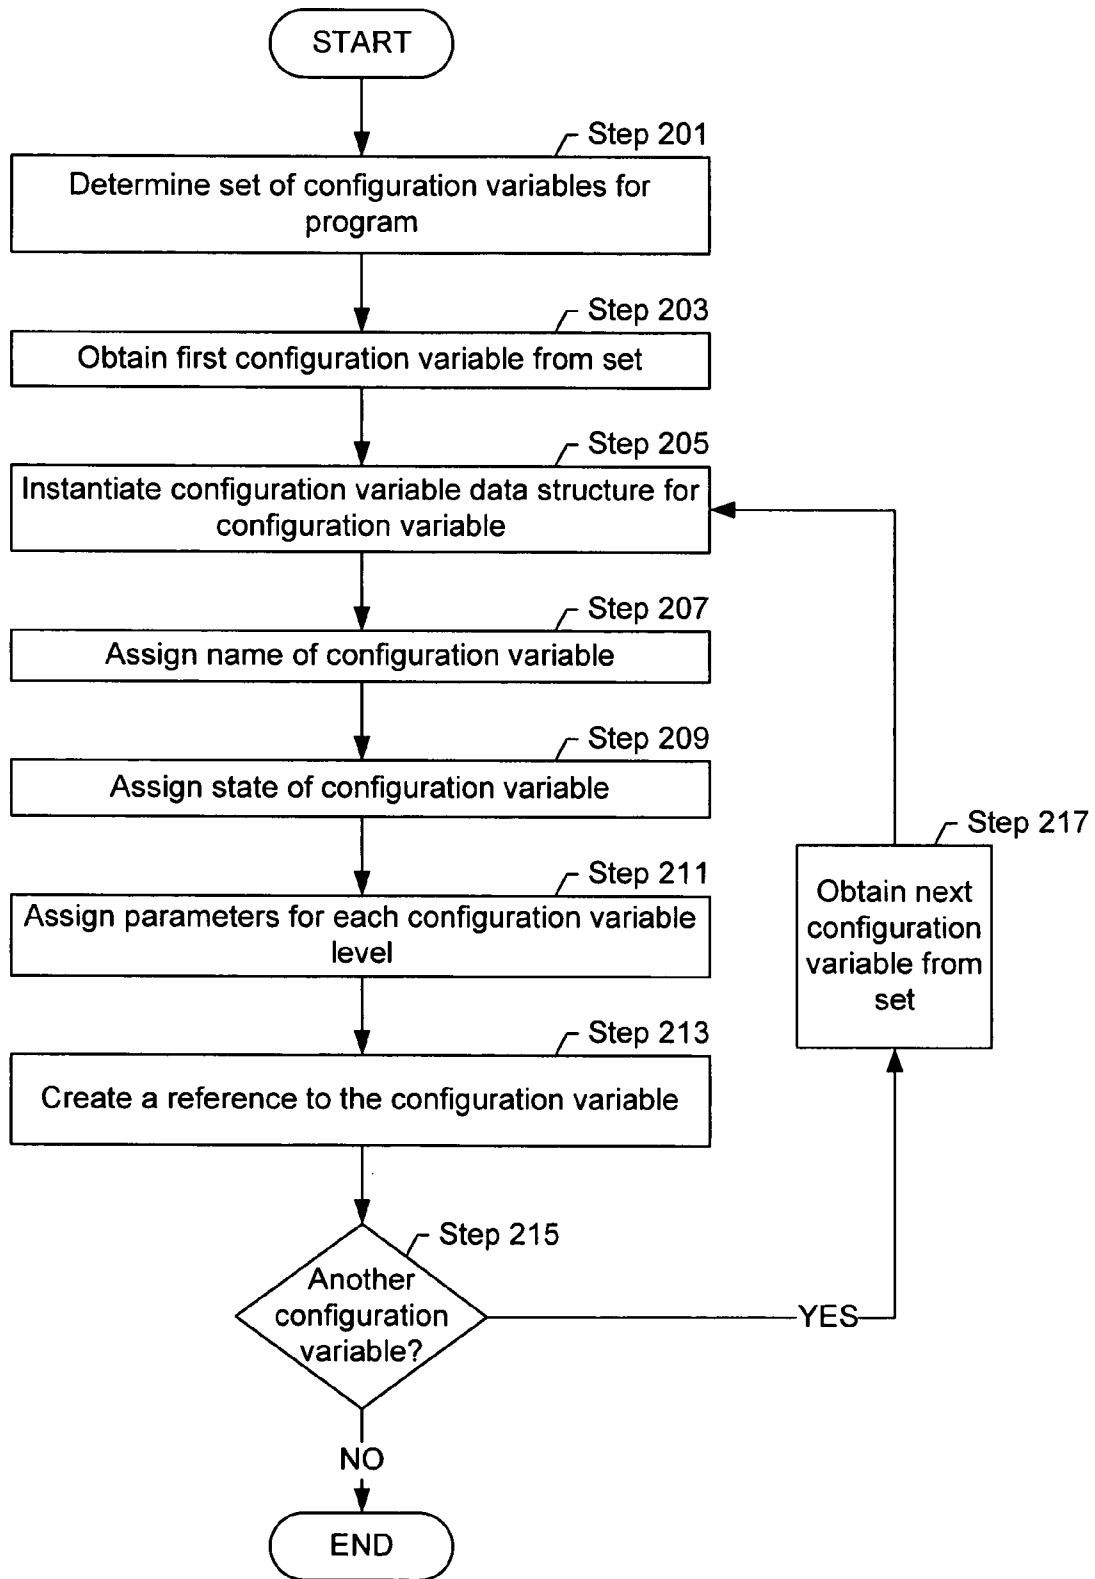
START

Step 201
Determine set of configuration variables for program

Step 203
Obtain first configuration variable from set

Step 205
Instantiate configuration variable data structure for configuration variable

Step 207
Assign name of configuration variable

Step 209
Assign state of configuration variable

Step 211
Assign parameters for each configuration variable level

Step 213
Create a reference to the configuration variable

Step 215
Another configuration variable?

YES

Step 217
Obtain next configuration variable from set

NO

END